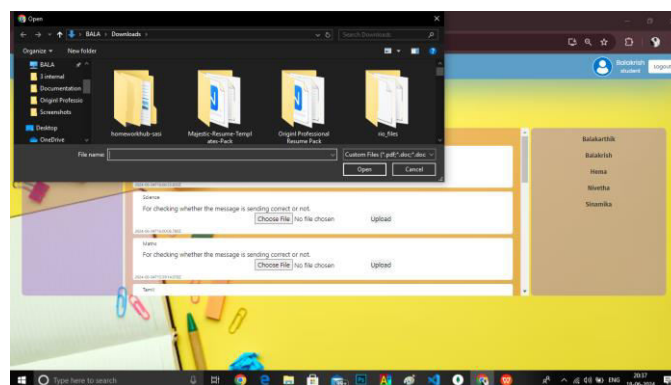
Open
BALA > Downloads >
Search Downloads
Organize ▾
New folder
BALA
3 internal
Documentation
Originl Professio
Screenshots
Desktop
OneDrive
homeworkhub-sasi
Majestic-Resume-Templates-Pack
Originl Professional Resume Pack
no_files
File name:
Custom Files (*.pdf;*.doc;*.doc
Open
Cancel
Balakrish
student
Logout
Balakarthik
Balakrish
Hema
Nivetha
Sinamika
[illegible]
Science
For checking whether the message is sending correct or not.
Choose File No file chosen
Upload
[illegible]
Maths
For checking whether the message is sending correct or not.
Choose File No file chosen
Upload
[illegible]
Tamil
Type here to search
ENG
20:37
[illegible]